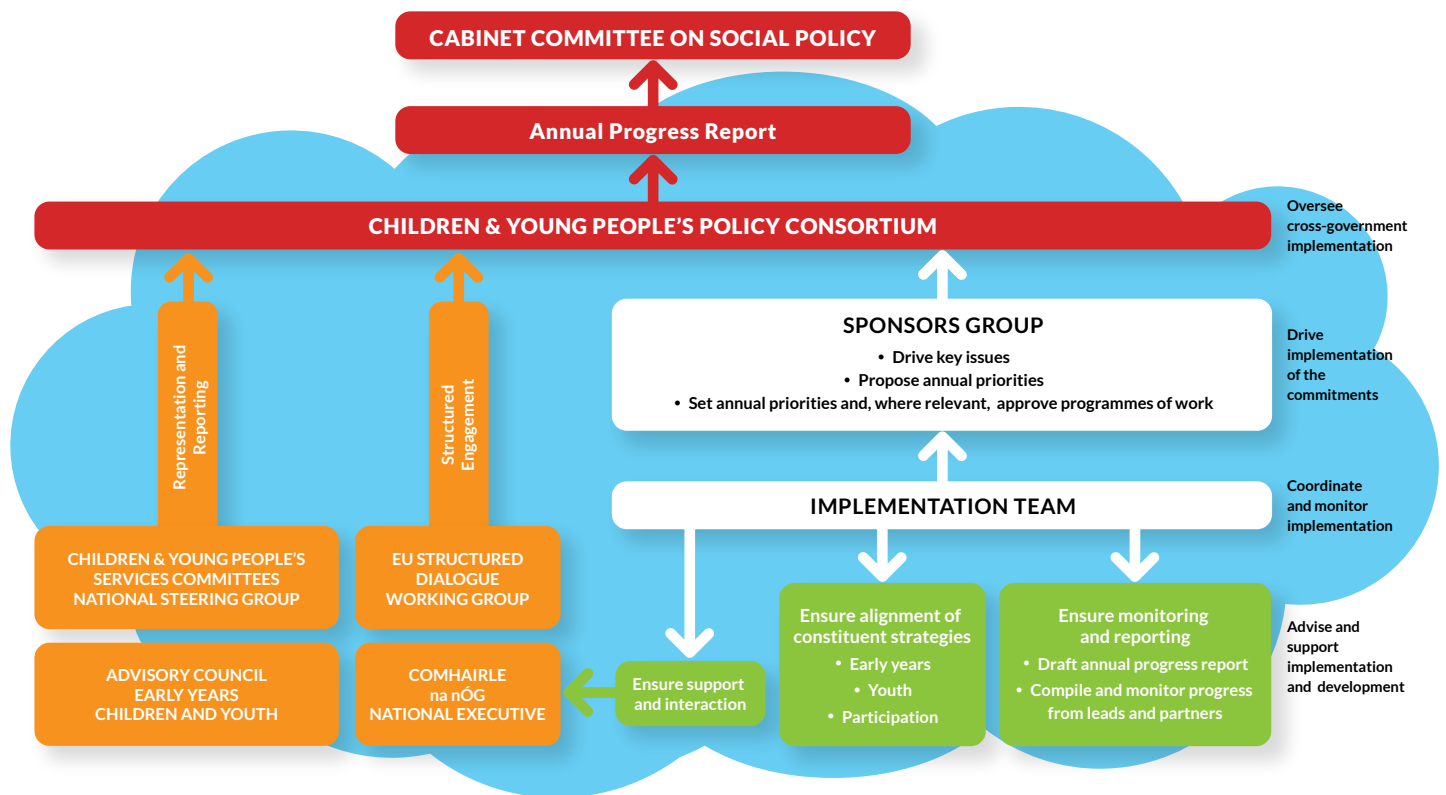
CABINET COMMITTEE ON SOCIAL POLICY

Annual Progress Report

CHILDREN & YOUNG PEOPLE'S POLICY CONSORTIUM

Oversee cross-government implementation

Representation and Reporting

Structured Engagement

SPONSORS GROUP
• Drive key issues
• Propose annual priorities
• Set annual priorities and, where relevant, approve programmes of work

Drive implementation of the commitments

IMPLEMENTATION TEAM

Coordinate and monitor implementation

CHILDREN & YOUNG PEOPLE'S SERVICES COMMITTEES NATIONAL STEERING GROUP

EU STRUCTURED DIALOGUE WORKING GROUP

ADVISORY COUNCIL EARLY YEARS CHILDREN AND YOUTH

COMHAIRLE na nÓG NATIONAL EXECUTIVE

Ensure support and interaction

Ensure alignment of constituent strategies
• Early years
• Youth
• Participation

Ensure monitoring and reporting
• Draft annual progress report
• Compile and monitor progress from leads and partners

Advise and support implementation and development